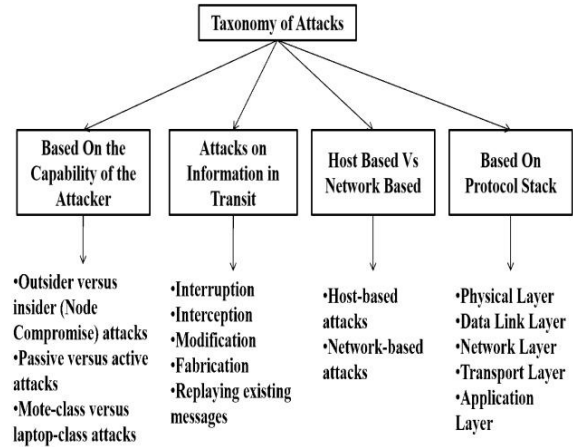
Taxonomy of Attacks

Based On the Capability of the Attacker

•Outsider versus insider (Node Compromise) attacks
•Passive versus active attacks
•Mote-class versus laptop-class attacks

Attacks on Information in Transit

•Interruption
•Interception
•Modification
•Fabrication
•Replaying existing messages

Host Based Vs Network Based

•Host-based attacks
•Network-based attacks

Based On Protocol Stack

•Physical Layer
•Data Link Layer
•Network Layer
•Transport Layer
•Application Layer